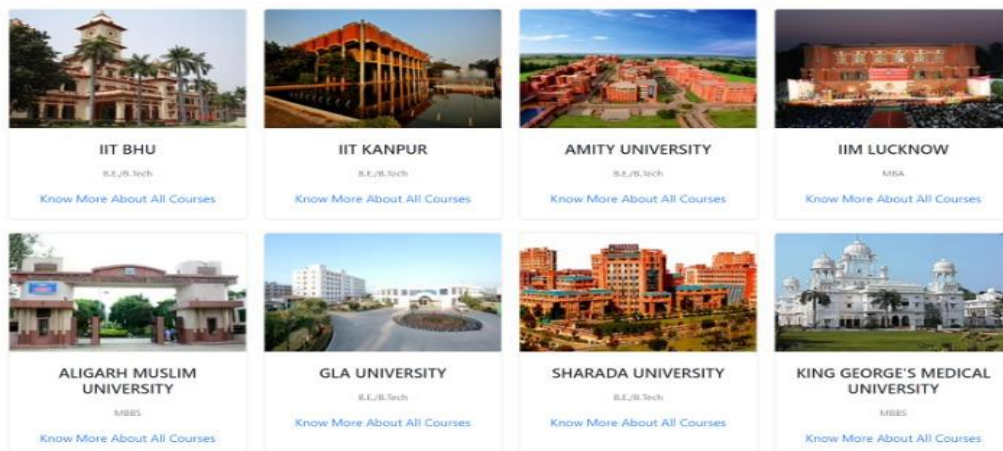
IIT BHU
B.E./B.Tech
Know More About All Courses

IIT KANPUR
B.E./B.Tech
Know More About All Courses

AMITY UNIVERSITY
B.E./B.Tech
Know More About All Courses

IIM LUCKNOW
MBA
Know More About All Courses

ALIGARH MUSLIM UNIVERSITY
MBBS
Know More About All Courses

GLA UNIVERSITY
B.E./B.Tech
Know More About All Courses

SHARADA UNIVERSITY
B.E./B.Tech
Know More About All Courses

KING GEORGE'S MEDICAL UNIVERSITY
MBBS
Know More About All Courses